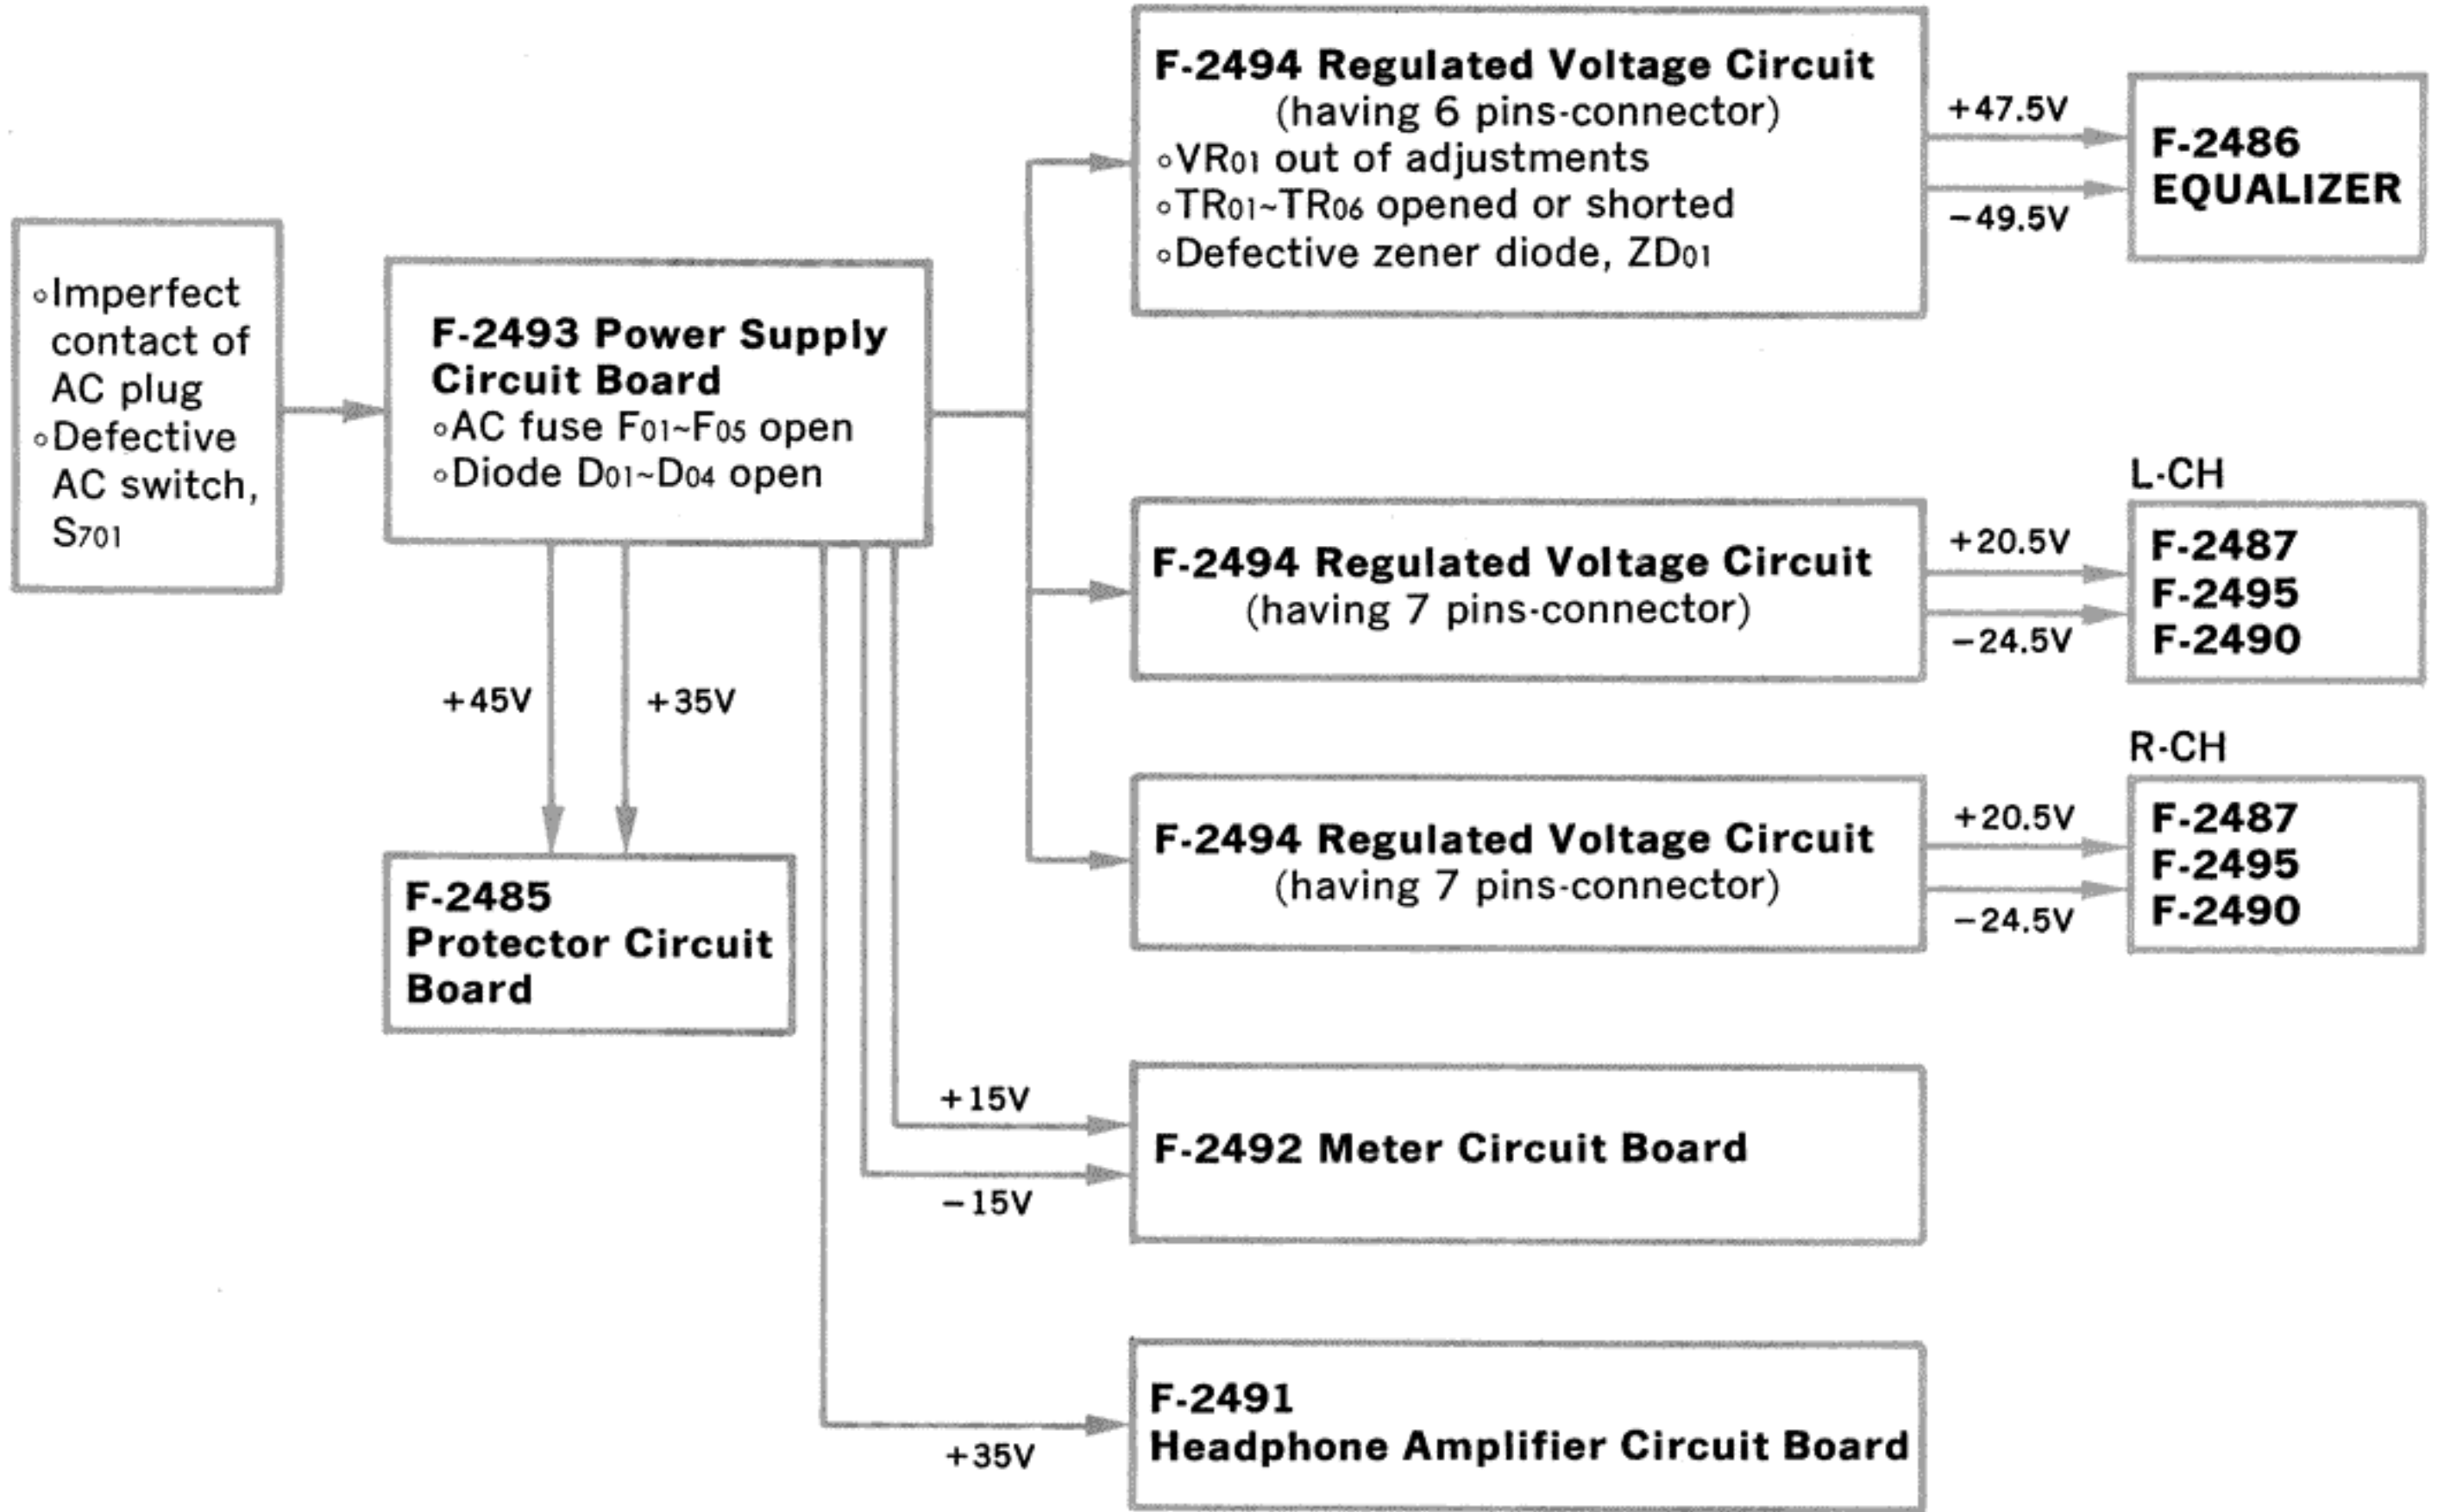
∘Imperfect contact of AC plug
∘Defective AC switch, S701

F-2493 Power Supply Circuit Board
∘AC fuse F01~F05 open
∘Diode D01~D04 open

+45V
+35V

F-2485 Protector Circuit Board

F-2494 Regulated Voltage Circuit
(having 6 pins-connector)
∘VR01 out of adjustments
∘TR01~TR06 opened or shorted
∘Defective zener diode, ZD01

+47.5V
−49.5V

F-2486 EQUALIZER

F-2494 Regulated Voltage Circuit
(having 7 pins-connector)

+20.5V
−24.5V

L-CH
F-2487
F-2495
F-2490

F-2494 Regulated Voltage Circuit
(having 7 pins-connector)

+20.5V
−24.5V

R-CH
F-2487
F-2495
F-2490

+15V
−15V

F-2492 Meter Circuit Board

+35V

F-2491
Headphone Amplifier Circuit Board